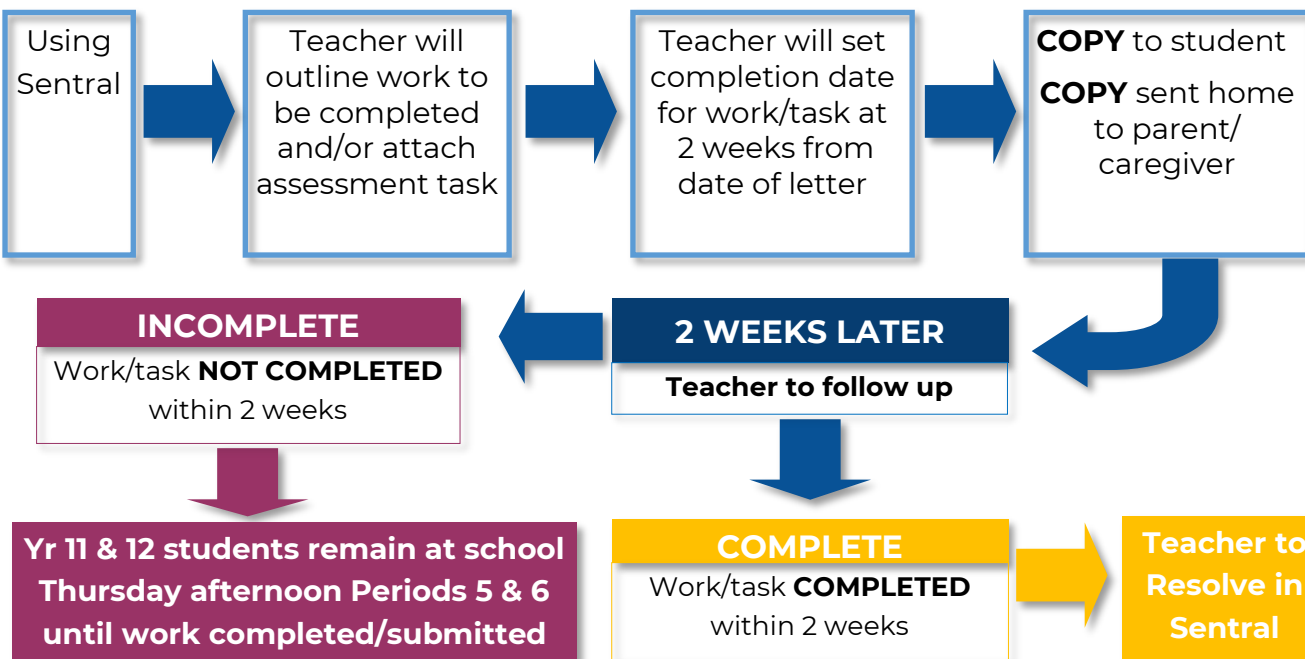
Using Sentral

Teacher will outline work to be completed and/or attach assessment task

Teacher will set completion date for work/task at 2 weeks from date of letter

COPY to student

COPY sent home to parent/ caregiver

INCOMPLETE

Work/task NOT COMPLETED within 2 weeks

2 WEEKS LATER

Teacher to follow up

Yr 11 & 12 students remain at school Thursday afternoon Periods 5 & 6 until work completed/submitted

COMPLETE

Work/task COMPLETED within 2 weeks

Teacher to Resolve in Sentral